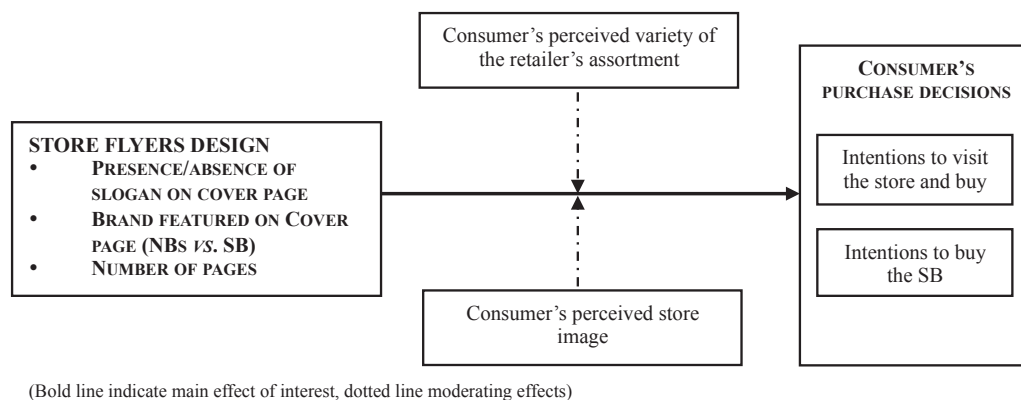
Consumer's perceived variety of the retailer's assortment

STORE FLYERS DESIGN
• PRESENCE/ABSENCE OF SLOGAN ON COVER PAGE
• BRAND FEATURED ON COVER PAGE (NBS *VS.* SB)
• NUMBER OF PAGES

CONSUMER'S PURCHASE DECISIONS

Intentions to visit the store and buy

Intentions to buy the SB

Consumer's perceived store image

(Bold line indicate main effect of interest, dotted line moderating effects)